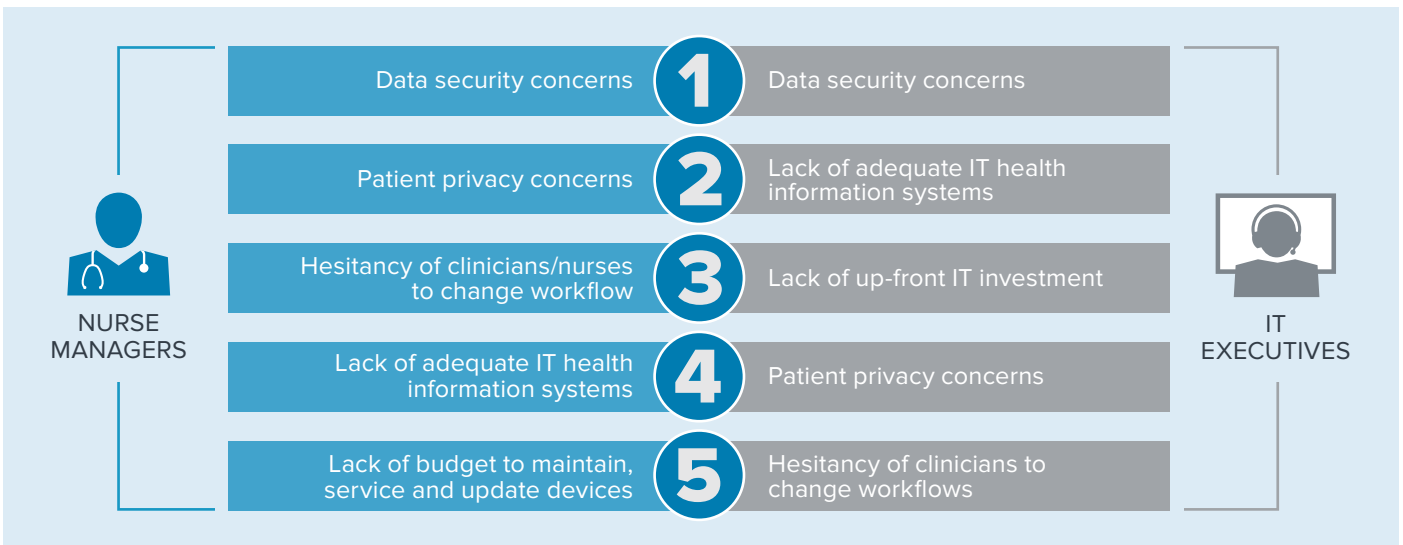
NURSE MANAGERS

Data security concerns
1
Data security concerns

Patient privacy concerns
2
Lack of adequate IT health information systems

Hesitancy of clinicians/nurses to change workflow
3
Lack of up-front IT investment

Lack of adequate IT health information systems
4
Patient privacy concerns

Lack of budget to maintain, service and update devices
5
Hesitancy of clinicians to change workflows

IT EXECUTIVES